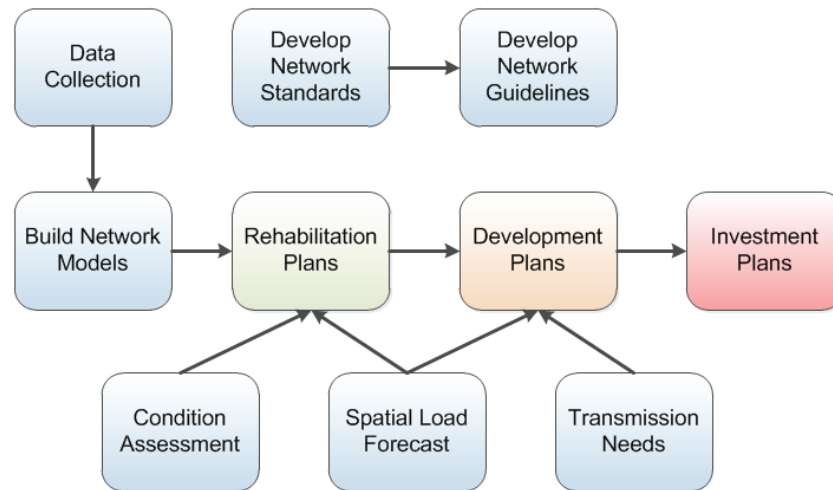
Data Collection

Develop Network Standards

Develop Network Guidelines

Build Network Models

Rehabilitation Plans

Development Plans

Investment Plans

Condition Assessment

Spatial Load Forecast

Transmission Needs